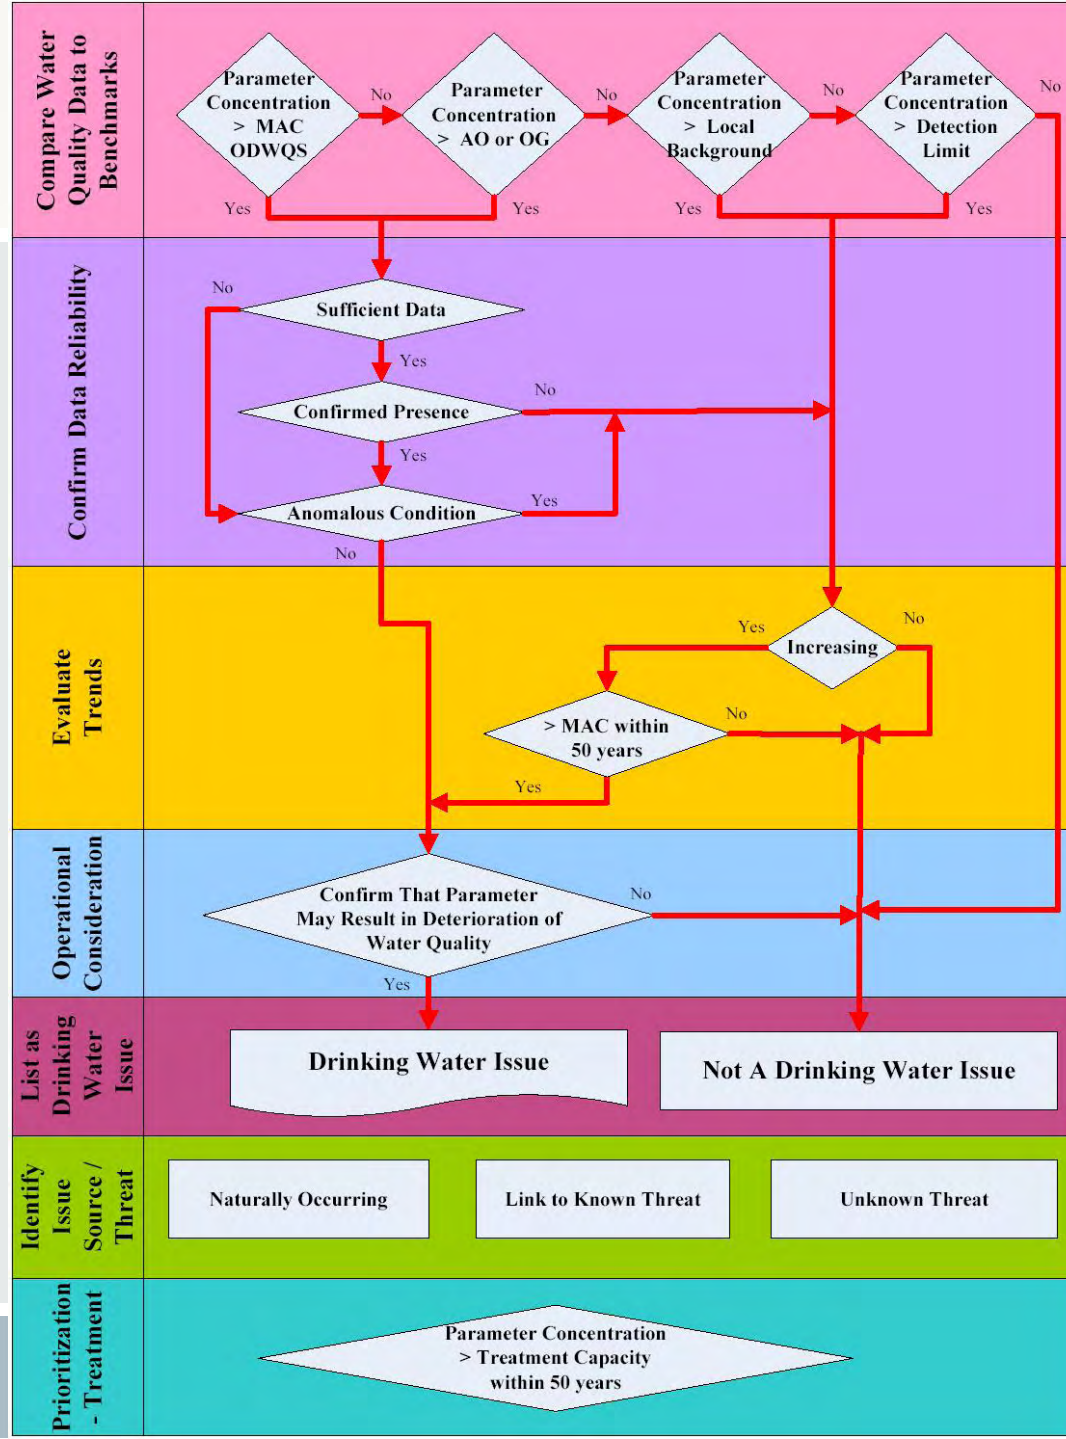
Compare Water Quality Data to Benchmarks

Parameter Concentration > MAC ODWQS

No

Parameter Concentration > AO or OG

No

Parameter Concentration > Local Background

No

Parameter Concentration > Detection Limit

No

Yes

Yes

Yes

Yes

Confirm Data Reliability

No

Sufficient Data

Yes

No

Confirmed Presence

Yes

Yes

Anomalous Condition

No

Evaluate Trends

Yes

Increasing

No

> MAC within 50 years

No

Yes

Operational Consideration

Confirm That Parameter May Result in Deterioration of Water Quality

No

Yes

List as Drinking Water Issue

Drinking Water Issue

Not A Drinking Water Issue

Identify Issue Source / Threat

Naturally Occurring

Link to Known Threat

Unknown Threat

Prioritization - Treatment

Parameter Concentration > Treatment Capacity within 50 years